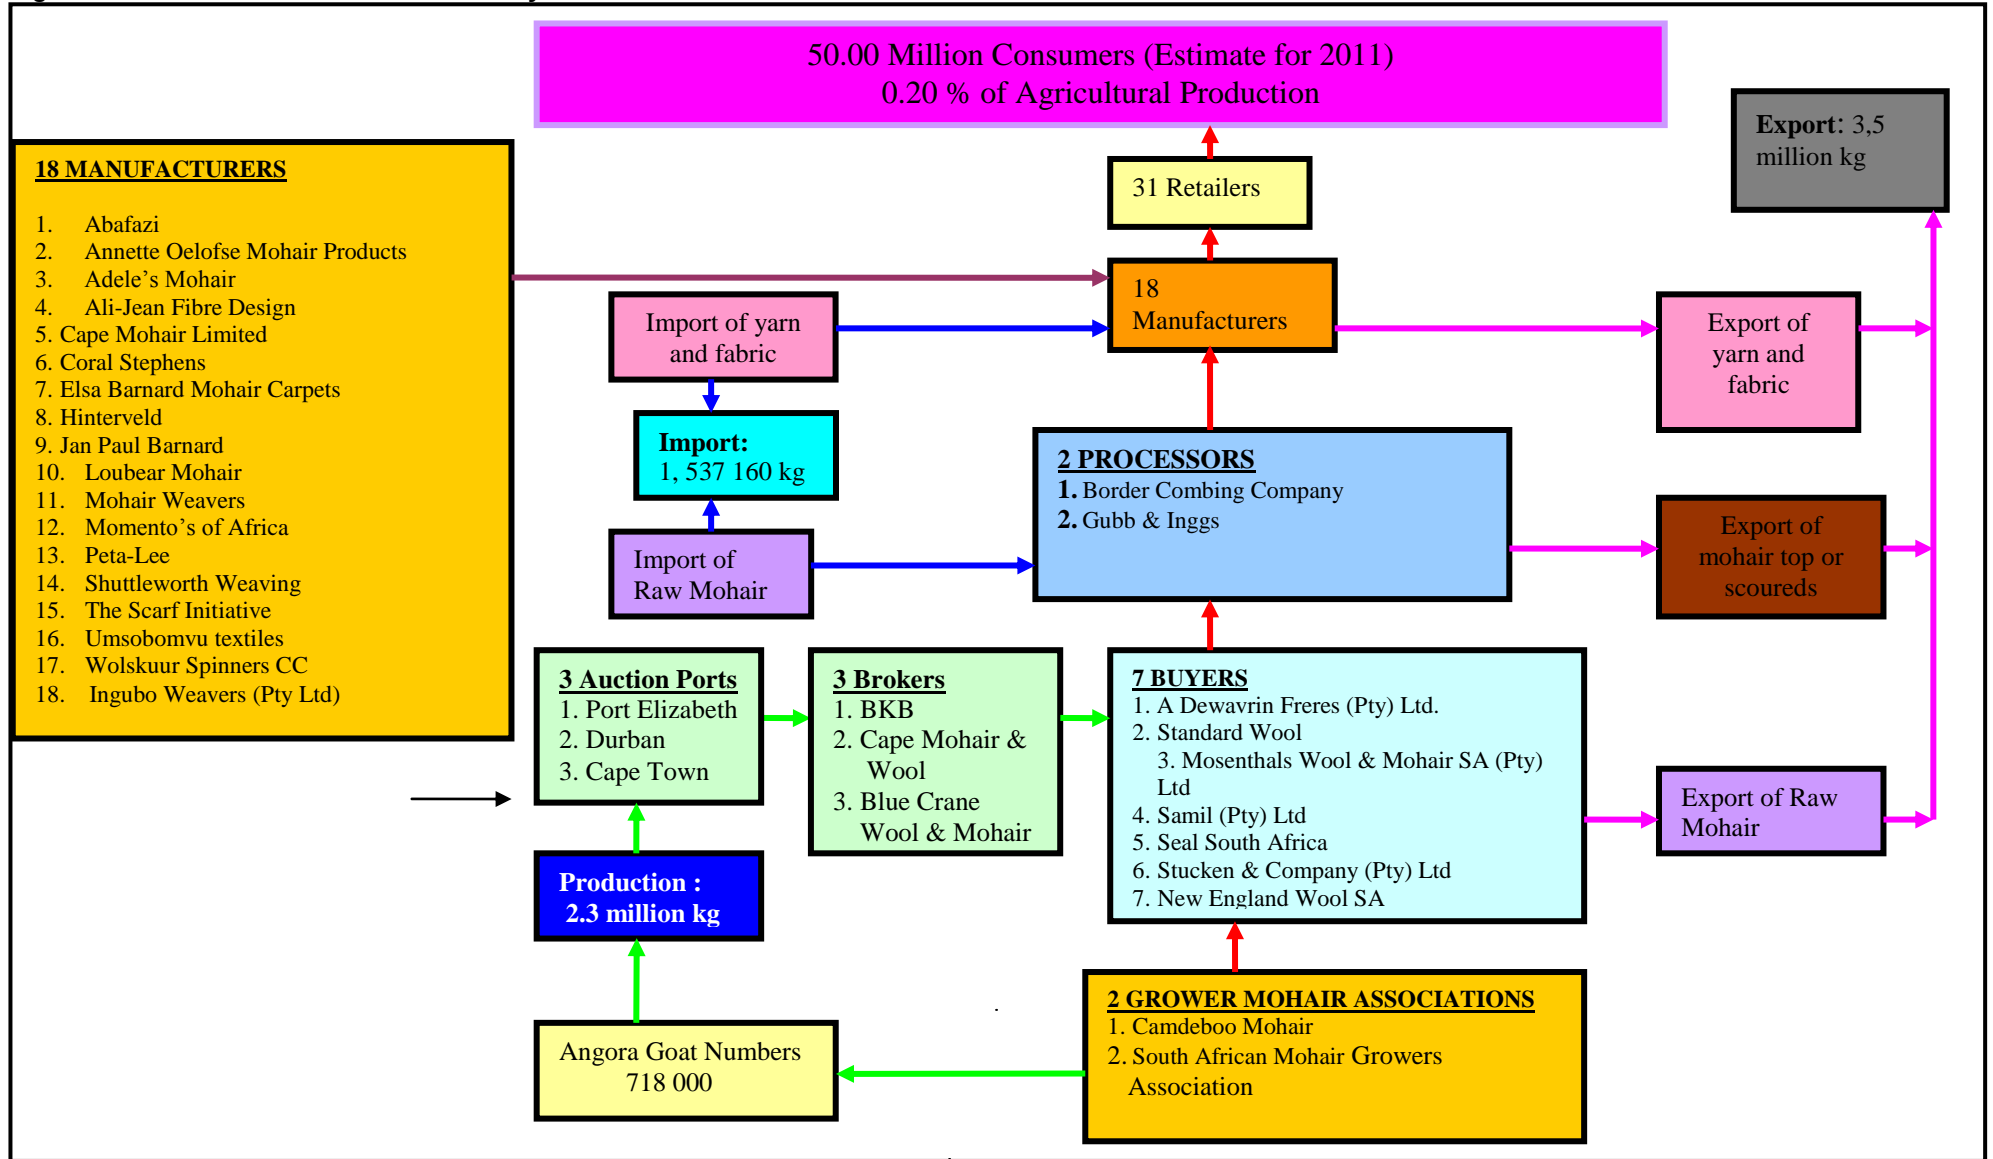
50.00 Million Consumers (Estimate for 2011)
0.20 % of Agricultural Production

**Export**: 3,5 million kg

31 Retailers

18 MANUFACTURERS

1. Abafazi
2. Annette Oelofse Mohair Products
3. Adele's Mohair
4. Ali-Jean Fibre Design
5. Cape Mohair Limited
6. Coral Stephens
7. Elsa Barnard Mohair Carpets
8. Hinterveld
9. Jan Paul Barnard
10. Loubear Mohair
11. Mohair Weavers
12. Momento's of Africa
13. Peta-Lee
14. Shuttleworth Weaving
15. The Scarf Initiative
16. Umsobomvu textiles
17. Wolskuur Spinners CC
18. Ingubo Weavers (Pty Ltd)

18 Manufacturers

Import of yarn and fabric

Export of yarn and fabric

**Import:** 1, 537 160 kg

2 PROCESSORS
**1.** Border Combing Company
**2.** Gubb & Inggs

Import of Raw Mohair

Export of mohair top or scoureds

3 Auction Ports
1. Port Elizabeth
2. Durban
3. Cape Town

3 Brokers
1. BKB
2. Cape Mohair & Wool
3. Blue Crane Wool & Mohair

7 BUYERS
1. A Dewavrin Freres (Pty) Ltd.
2. Standard Wool
3. Mosenthals Wool & Mohair SA (Pty) Ltd
4. Samil (Pty) Ltd
5. Seal South Africa
6. Stucken & Company (Pty) Ltd
7. New England Wool SA

Export of Raw Mohair

**Production : 2.3 million kg**

Angora Goat Numbers 718 000

2 GROWER MOHAIR ASSOCIATIONS
1. Camdeboo Mohair
2. South African Mohair Growers Association